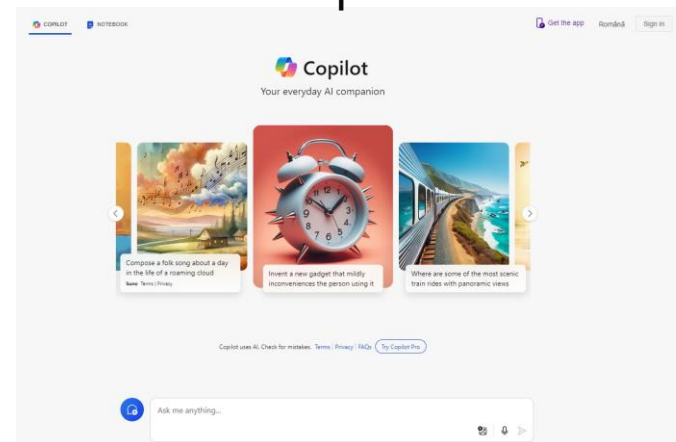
COPILOT NOTEBOOK

Get the app Română Sign in

Copilot
Your everyday AI companion

Compose a folk song about a day in the life of a roaming cloud
Suno Terms | Privacy

Invent a new gadget that mildly inconveniences the person using it

Where are some of the most scenic train rides with panoramic views

12 1 2 3 4 5 6 7 8 9 10 11

Copilot uses AI. Check for mistakes. Terms | Privacy | FAQs Try Copilot Pro

Ask me anything...